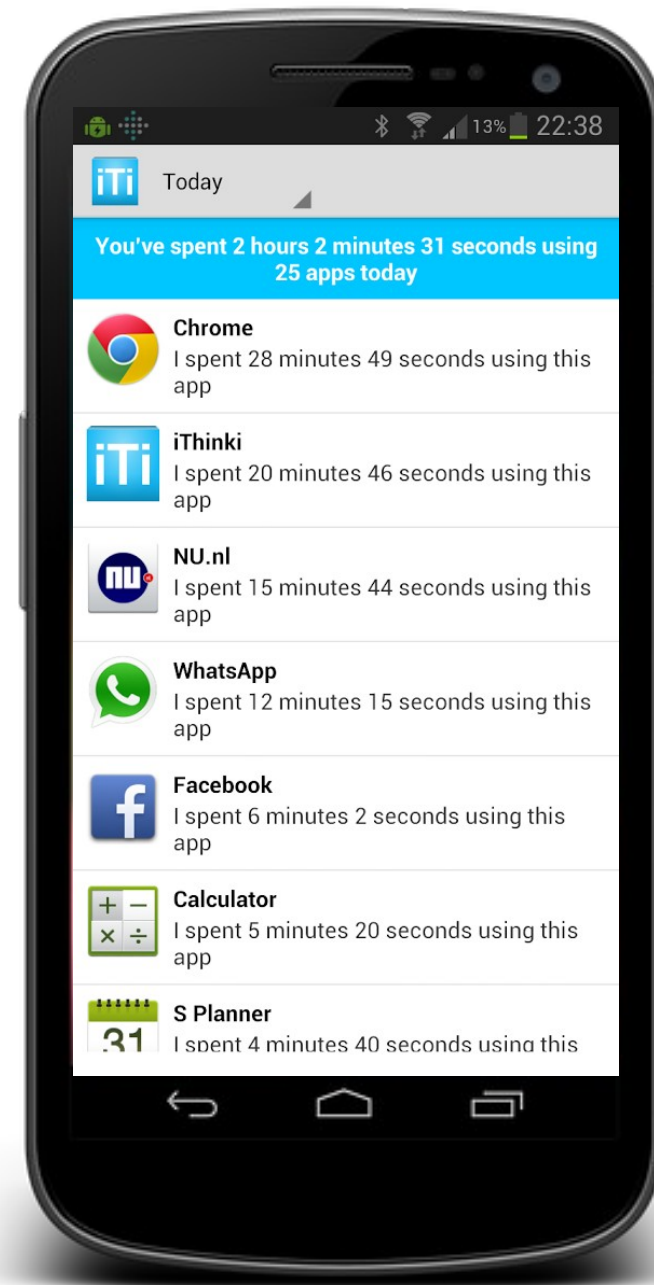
13% 22:38

iTi Today

You've spent 2 hours 2 minutes 31 seconds using 25 apps today

Chrome
I spent 28 minutes 49 seconds using this app

iTi
iThinki
I spent 20 minutes 46 seconds using this app

nu
NU.nl
I spent 15 minutes 44 seconds using this app

WhatsApp
I spent 12 minutes 15 seconds using this app

f
Facebook
I spent 6 minutes 2 seconds using this app

+ − × ÷
Calculator
I spent 5 minutes 20 seconds using this app

31
S Planner
I spent 4 minutes 40 seconds using this